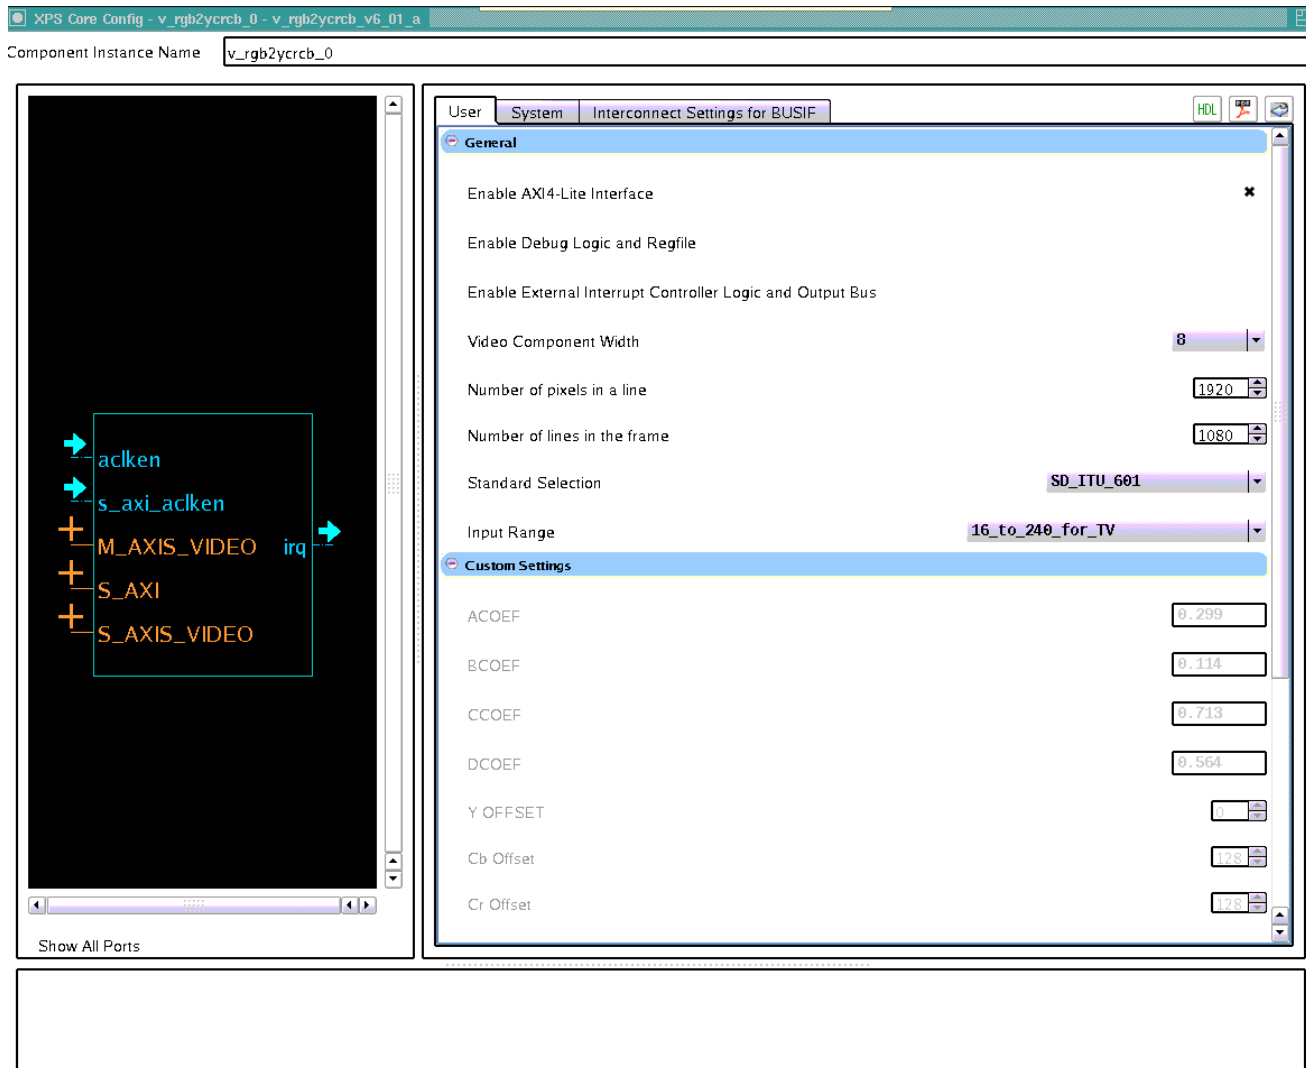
XPS Core Config - v_rgb2ycrcb_0 - v_rgb2ycrcb_v6_01_a

Component Instance Name v_rgb2ycrcb_0

aclken
s_axi_aclken
M_AXIS_VIDEO
irq
S_AXI
S_AXIS_VIDEO

Show All Ports

User System Interconnect Settings for BUSIF

HDL

General

Enable AXI4-Lite Interface ✖

Enable Debug Logic and Regfile

Enable External Interrupt Controller Logic and Output Bus

Video Component Width 8

Number of pixels in a line 1920

Number of lines in the frame 1080

Standard Selection SD_ITU_601

Input Range 16_to_240_for_TV

Custom Settings

ACOEF 0.299

BCOEF 0.114

CCOEF 0.713

DCOEF 0.564

Y OFFSET 0

Cb Offset 128

Cr Offset 128